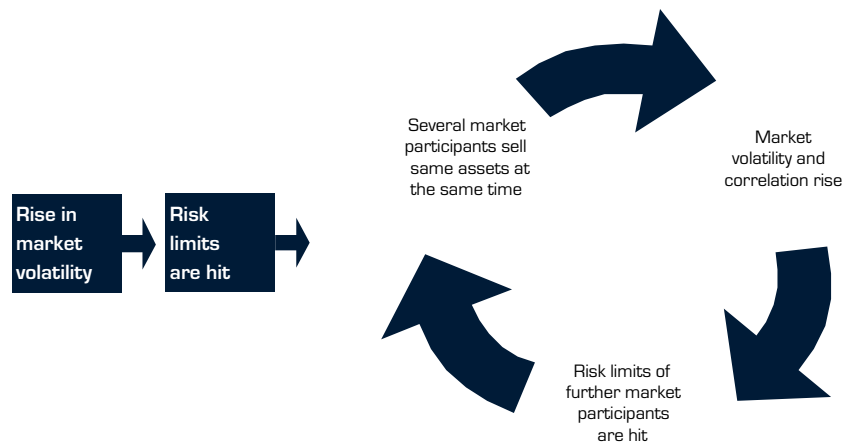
Rise in market volatility

Risk limits are hit

Several market participants sell same assets at the same time

Market volatility and correlation rise

Risk limits of further market participants are hit